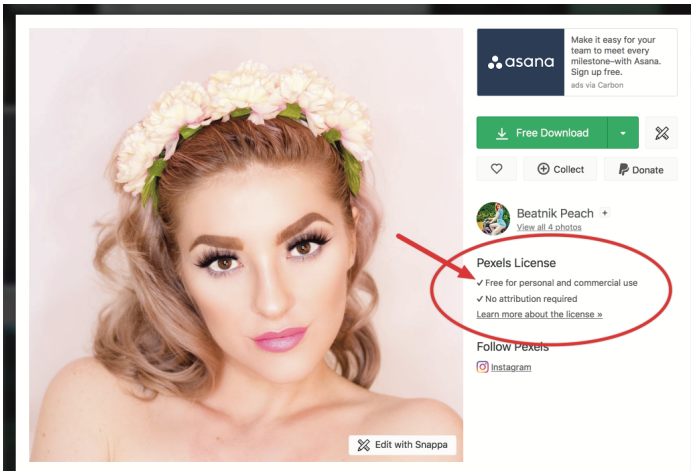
asana

Make it easy for your team to meet every milestone–with Asana. Sign up free.

ads via Carbon

Free Download

Collect

Donate

Beatnik Peach +

View all 4 photos

Pexels License

✓ Free for personal and commercial use

✓ No attribution required

Learn more about the license »

Follow Pexels

Instagram

Edit with Snappa